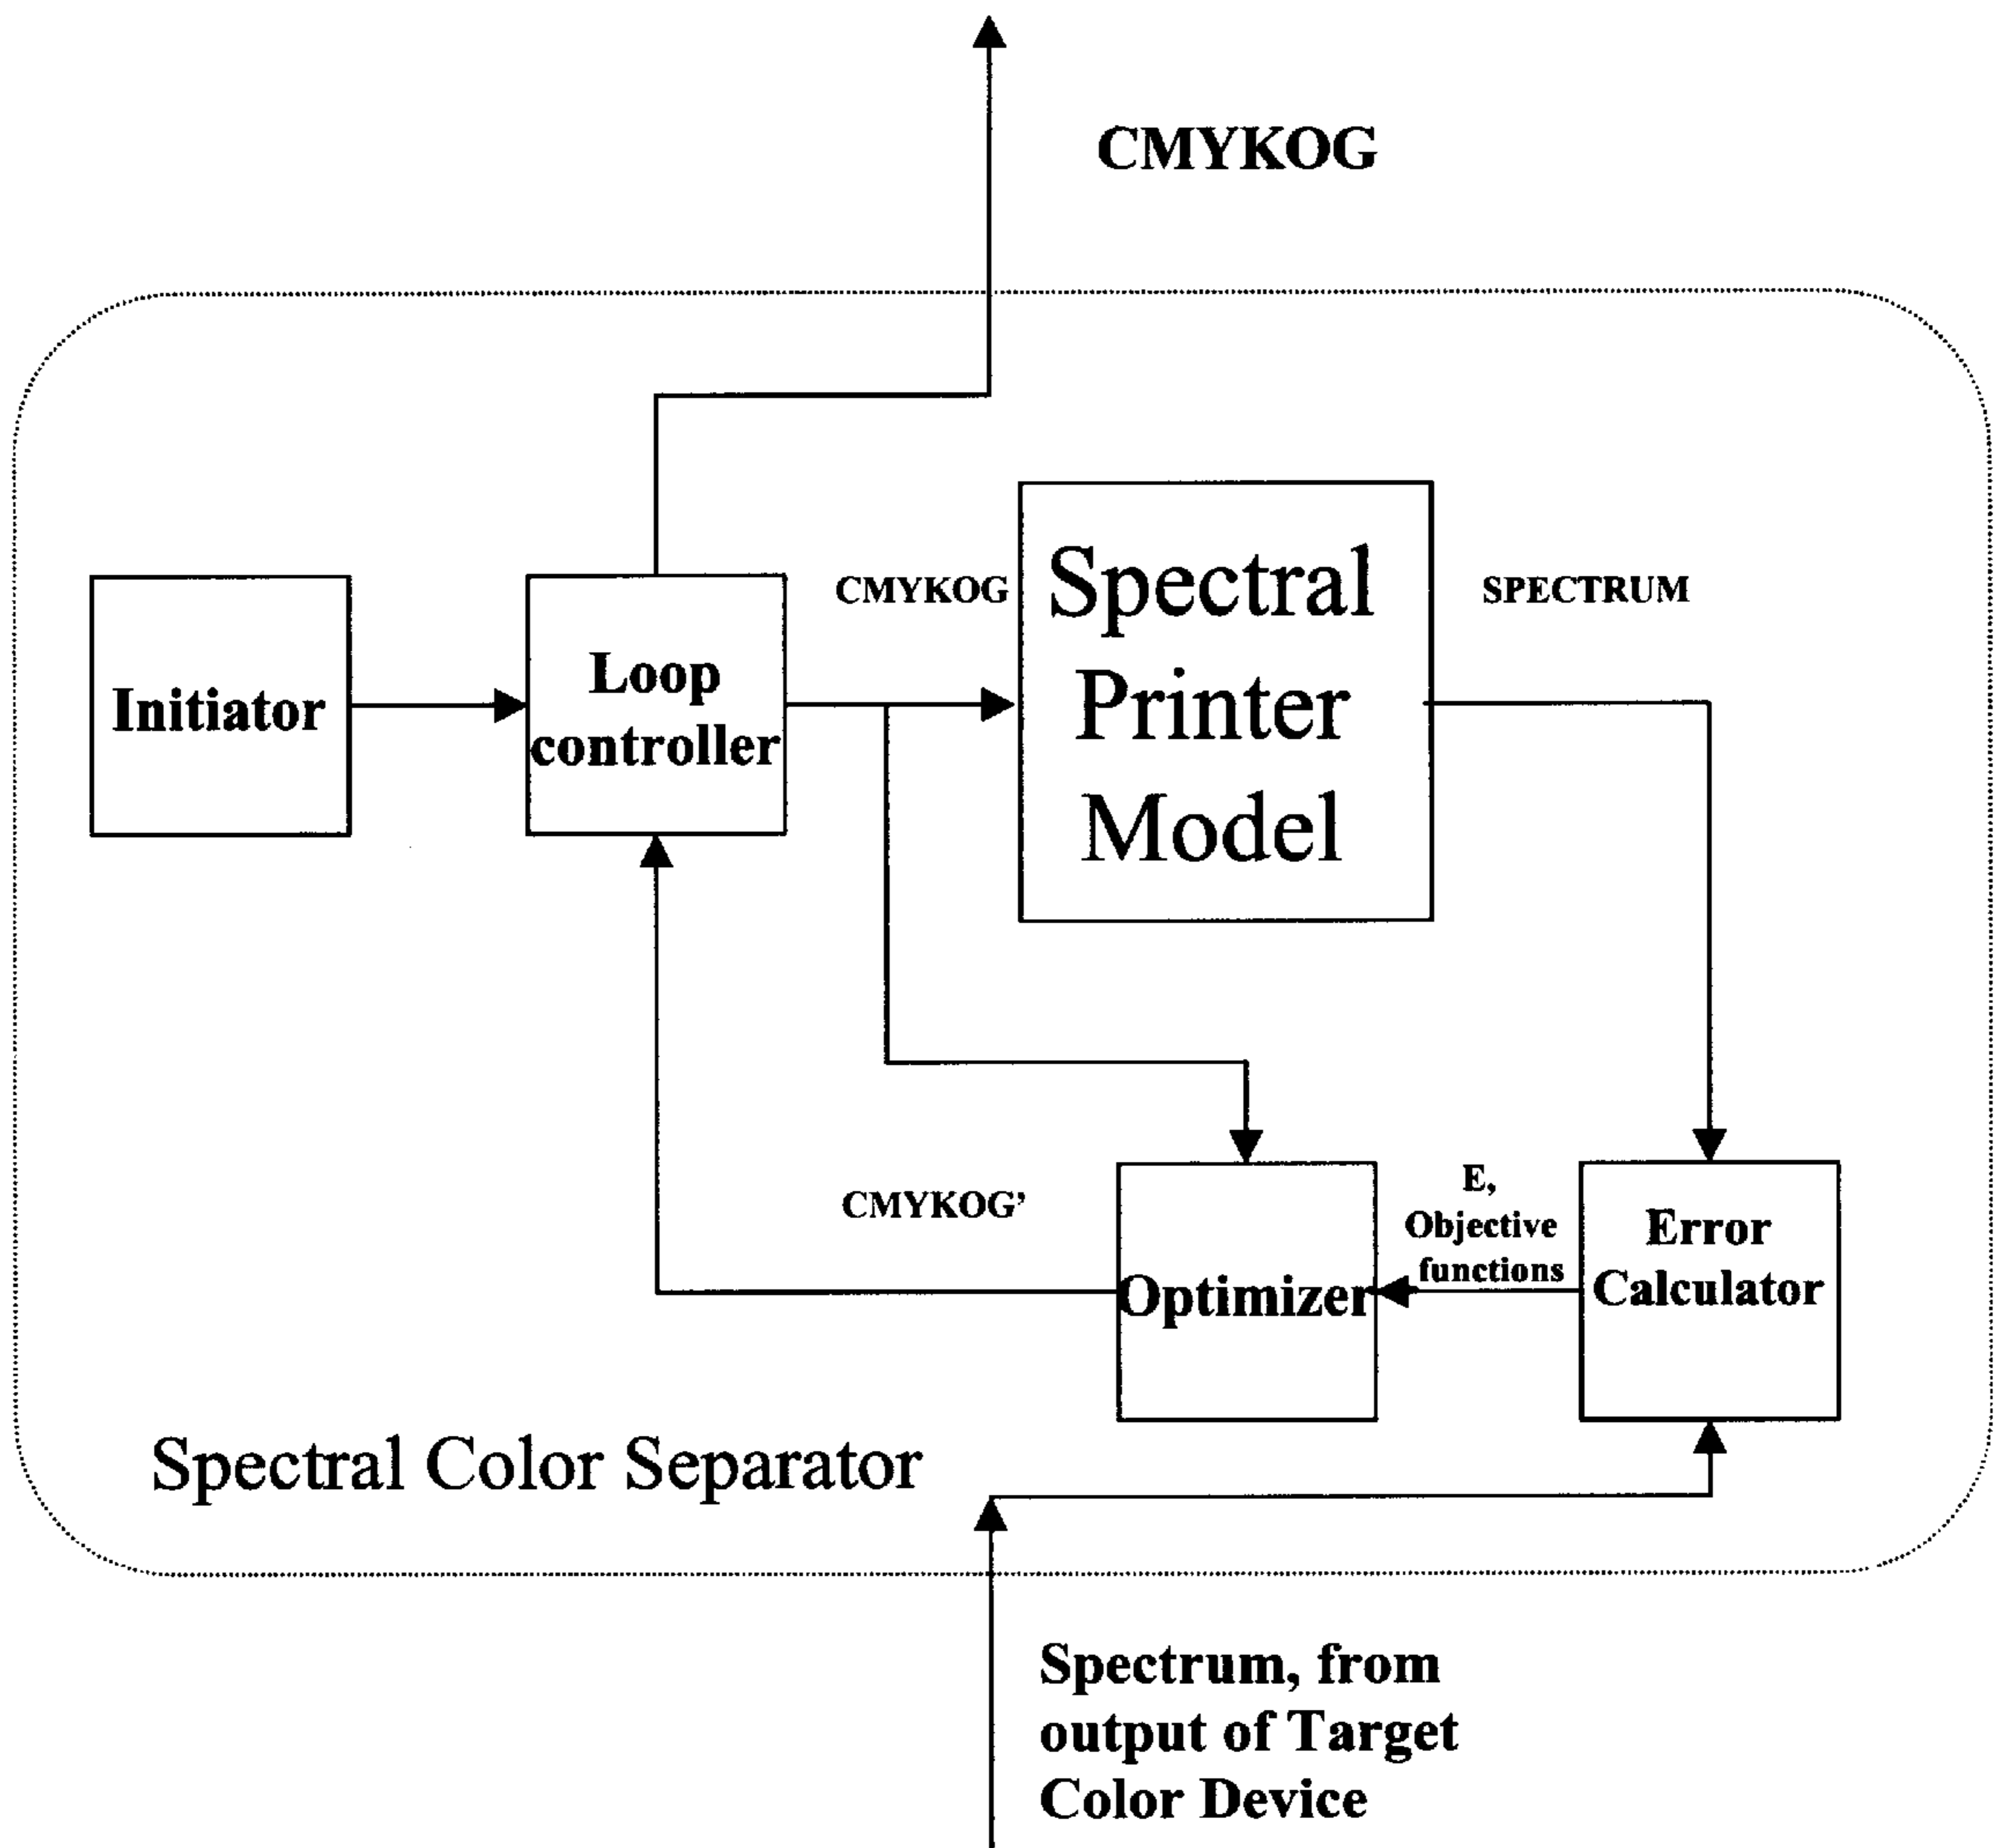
CMYKOG

CMYKOG

Spectral Printer Model

SPECTRUM

Initiator

Loop controller

CMYKOG'

E, Objective functions

Optimizer

Error Calculator

Spectral Color Separator

Spectrum, from output of Target Color Device